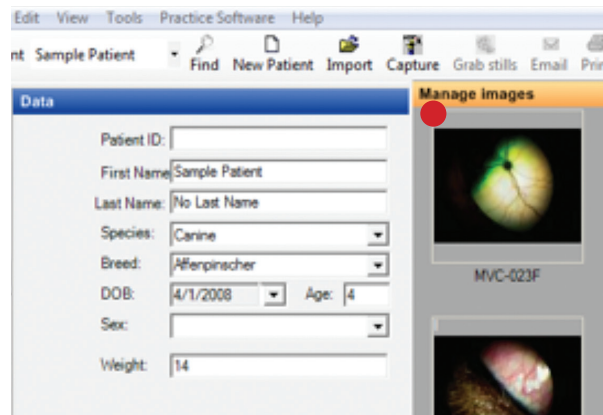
Edit View Tools Practice Software Help

nt Sample Patient

Find New Patient Import Capture Grab stills Email Pri

Data

Patient ID:

First Name Sample Patient

Last Name: No Last Name

Species: Canine

Breed: Affenpinscher

DOB: 4/1/2008 Age: 4

Sex:

Weight: 14

Manage images

MVC-023F